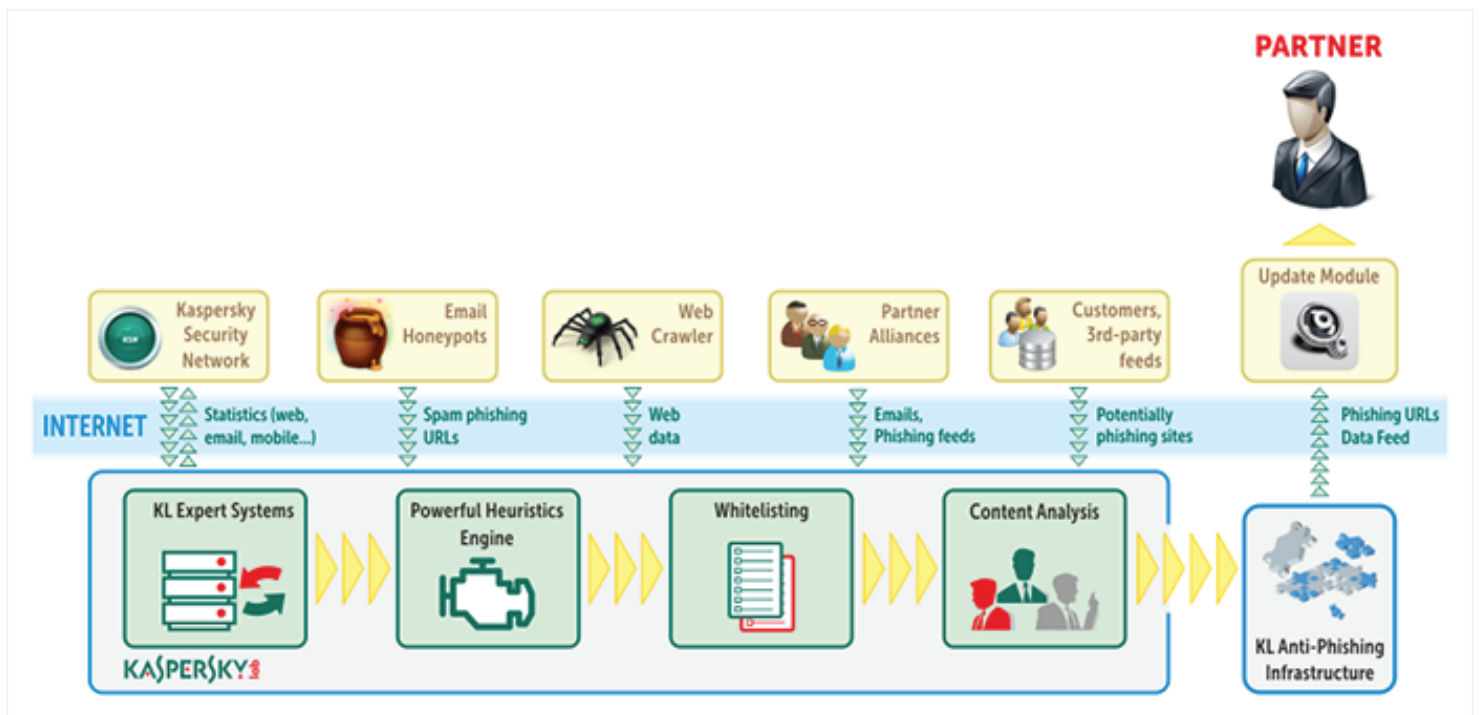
PARTNER

Update Module

Kaspersky Security Network

Email Honeypots

Web Crawler

Partner Alliances

Customers, 3rd-party feeds

INTERNET

Statistics (web, email, mobile...)

Spam phishing URLs

Web data

Emails, Phishing feeds

Potentially phishing sites

Phishing URLs Data Feed

KL Expert Systems

Powerful Heuristics Engine

Whitelisting

Content Analysis

KL Anti-Phishing Infrastructure

KASPERSKY lab